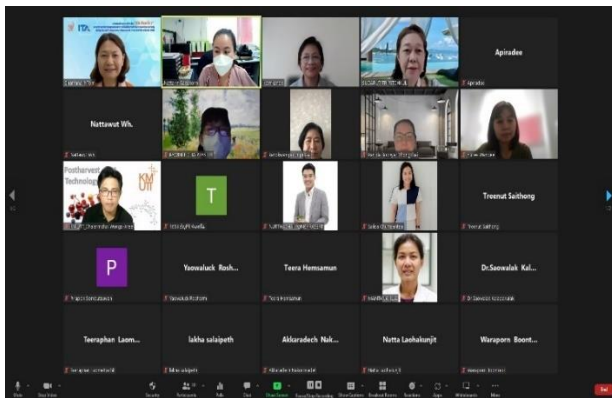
Apiradee

Nattawut Wh.

Postharvest Technology

T

P

Yoowaluck Rosh...

Teera Hemsamun

Treenut Saithong

Dr.Saowalak Kel...

Teeraphan Laom...

lakha salaipeth

Akkaradech Nai...

Natta Laohakunjit

Waraporn Boont...

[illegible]